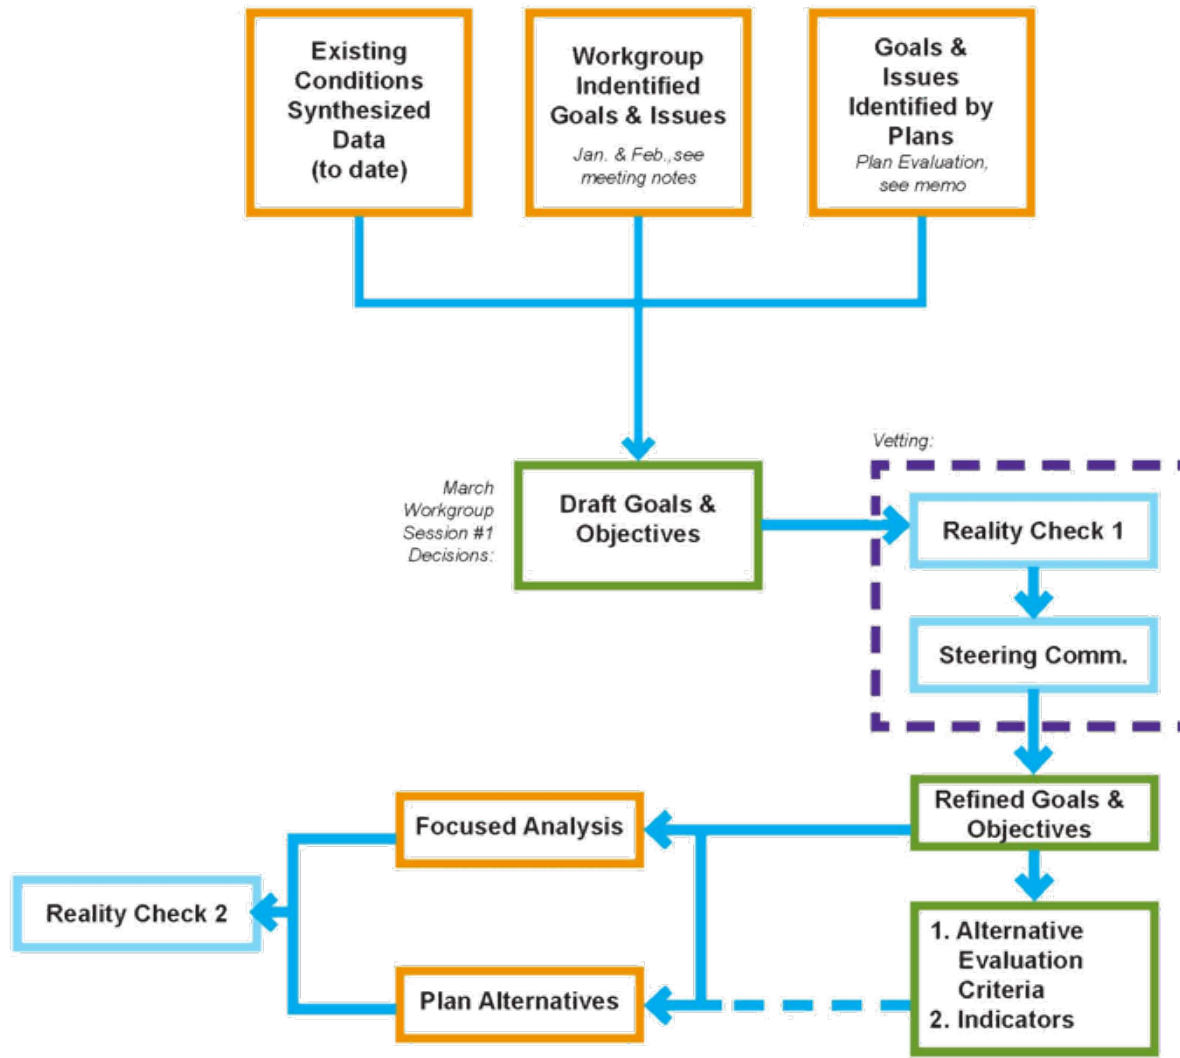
Existing Conditions Synthesized Data (to date)

Workgroup Indentified Goals & Issues
Jan. & Feb.,see meeting notes

Goals & Issues Identified by Plans
Plan Evaluation, see memo

March Workgroup Session #1 Decisions:

Draft Goals & Objectives

Vetting:

Reality Check 1

Steering Comm.

Refined Goals & Objectives

Focused Analysis

Reality Check 2

Plan Alternatives

1. Alternative Evaluation Criteria
2. Indicators